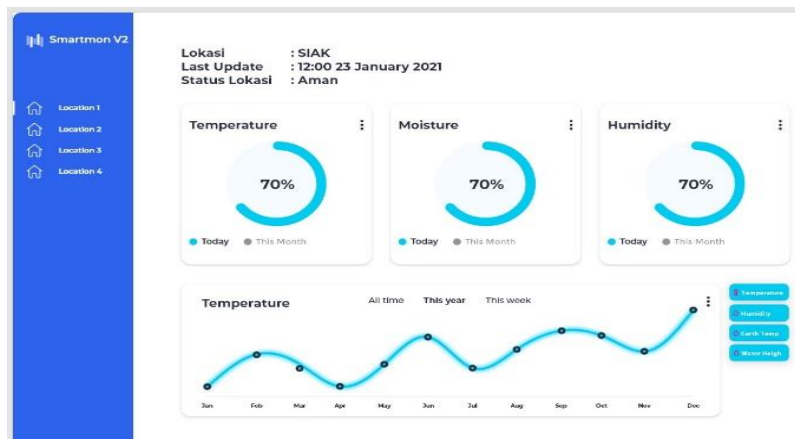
Smartmon V2

Location 1
Location 2
Location 3
Location 4

Lokasi : SIAK
Last Update : 12:00 23 January 2021
Status Lokasi : Aman

Temperature
70%
Today This Month

Moisture
70%
Today This Month

Humidity
70%
Today This Month

Temperature
All time This year This week

Jan Feb Mar Apr May Jun Jul Aug Sep Oct Nov Dec

Temperature
Humidity
Earth Temp
Water Heigh